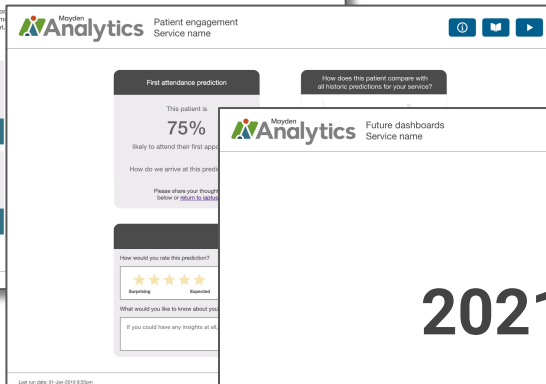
Mayden Analytics

Patient engagement
Service name

First attendance prediction

This patient is

75%

likely to attend their first appo

How do we arrive at this predi

Please share your thought below or return to iaptus

How does this patient compare with all historic predictions for your service?

How would you rate this prediction?

Surprising

Expected

What would you like to know about you

If you could have any insights at all,

Last run date: 01-Jan-2019 8:53pm

Mayden Analytics

Future dashboards
Service name

202